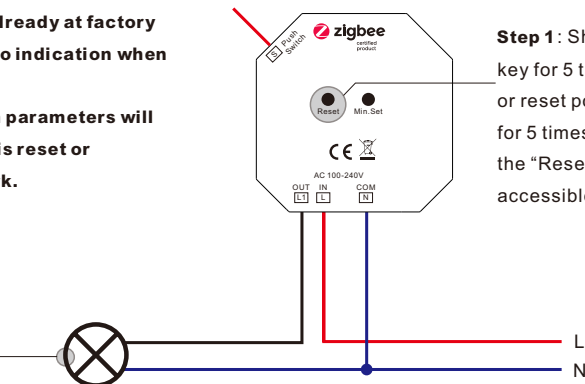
lready at factory
o indication when

parameters will
is reset or
k.

S Push Switch

zigbee
certified product

Reset
Min.Set

CE

AC 100-240V
OUT IN COM
L1 L N

Step 1: Sh
key for 5 t
or reset po
for 5 times
the “Rese
accessible

L
N